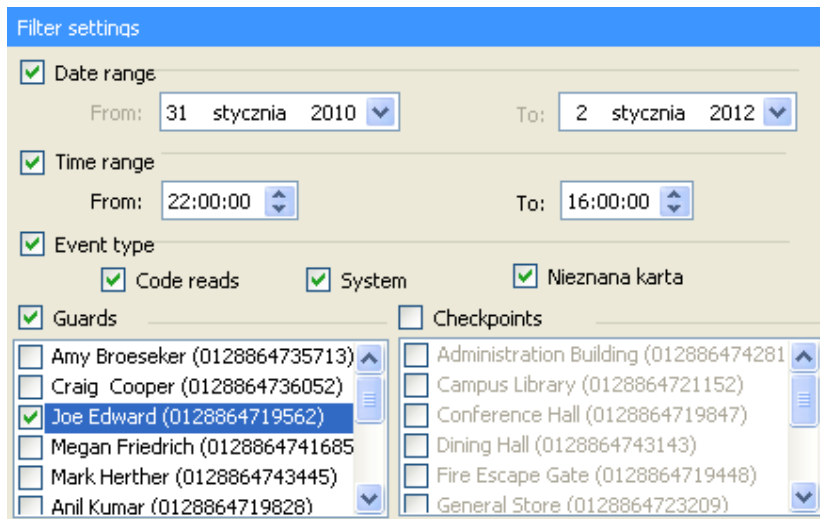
Filter settings

Date range

From: 31 stycznia 2010

To: 2 stycznia 2012

Time range

From: 22:00:00

To: 16:00:00

Event type

Code reads

System

Nieznana karta

Guards

Checkpoints

Amy Broeseker (0128864735713)
Craig Cooper (0128864736052)
Joe Edward (0128864719562)
Megan Friedrich (0128864741685
Mark Herther (0128864743445)
Anil Kumar (0128864719828)

Administration Building (012886474281
Campus Library (0128864721152)
Conference Hall (0128864719847)
Dining Hall (0128864743143)
Fire Escape Gate (0128864719448)
General Store (0128864723209)